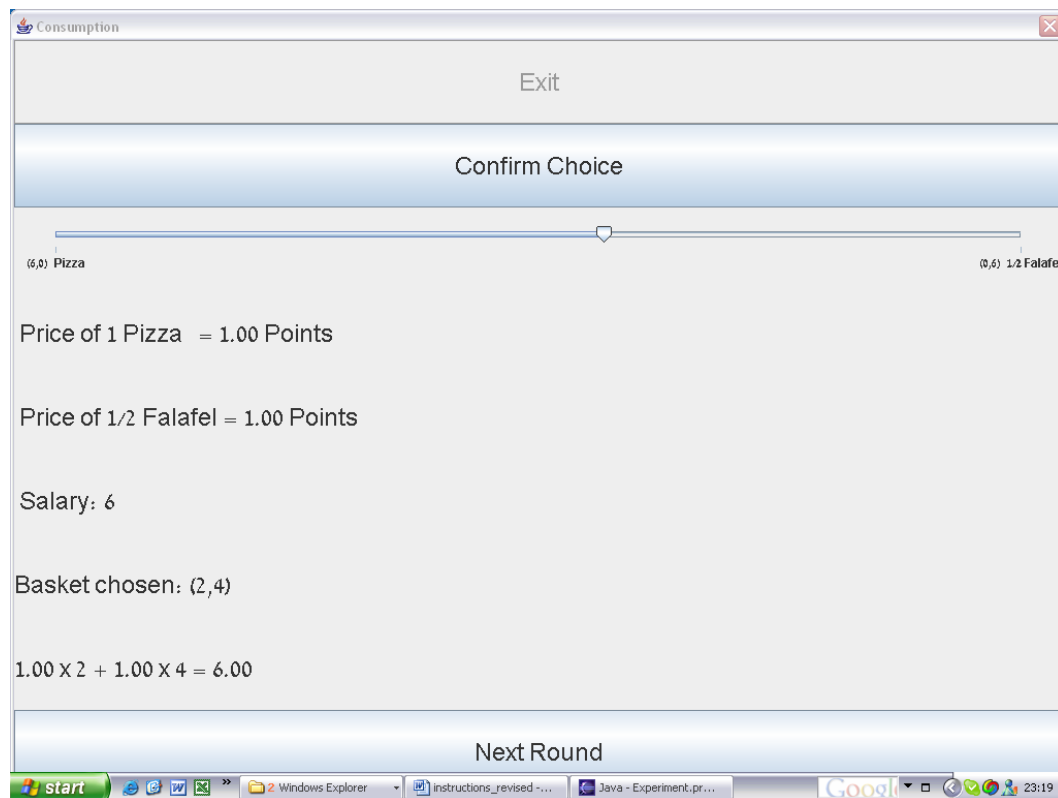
Consumption

Exit

Confirm Choice

(6,0) Pizza

(0,6) 1/2 Falafe

Price of 1 Pizza = 1.00 Points

Price of 1/2 Falafel = 1.00 Points

Salary: 6

Basket chosen: (2,4)

1.00 X 2 + 1.00 X 4 = 6.00

Next Round

start

2 Windows Explorer

instructions_revised -...

Java - Experiment.pr...

Googl

23:19